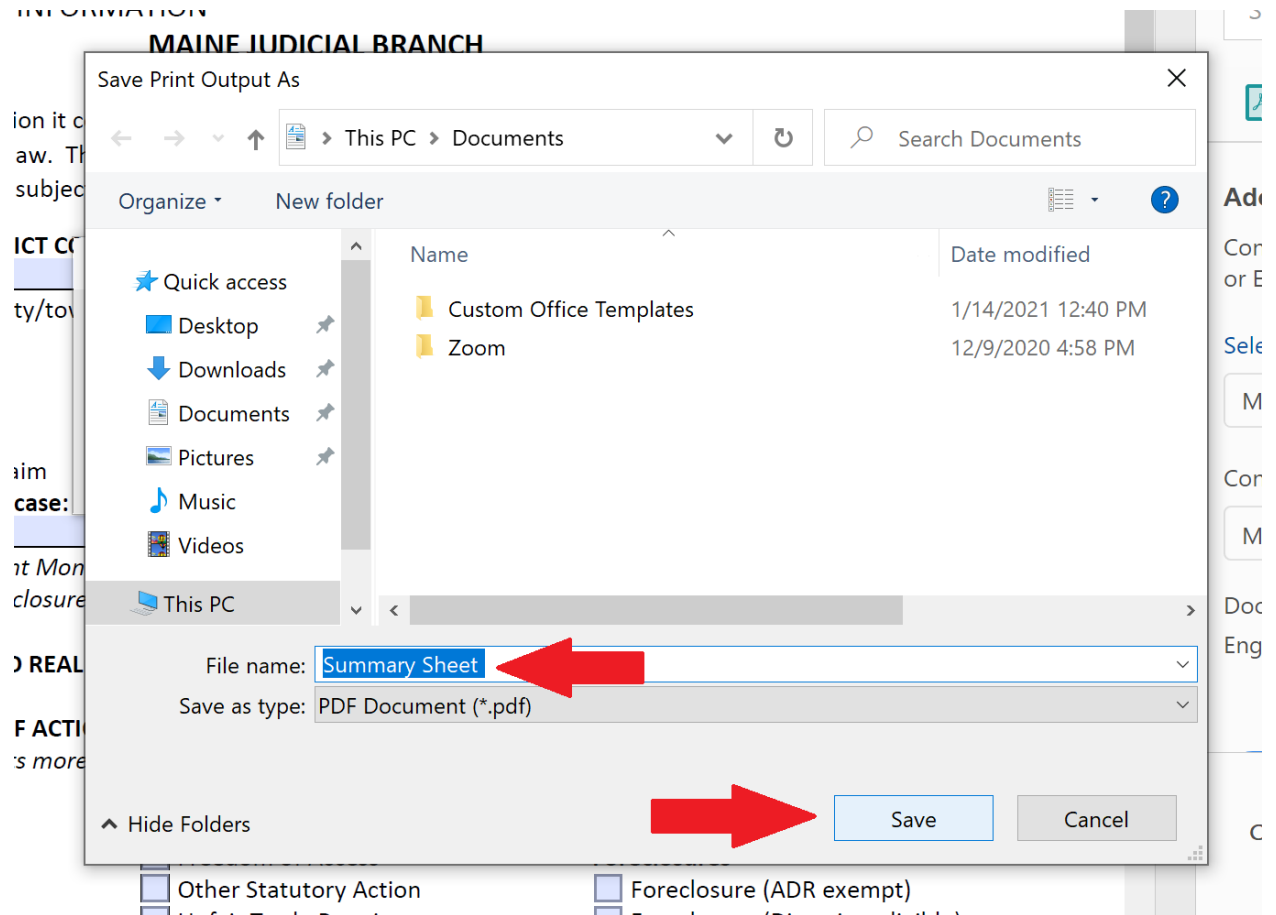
INFORMATION
MAINE JUDICIAL BRANCH

ion it c
aw. Th
subjec

ICT CO

ty/tov

aim
case:

nt Mon
closure

REAL

F ACTI
s more

Save Print Output As

This PC > Documents

Search Documents

Organize
New folder

Quick access
Desktop
Downloads
Documents
Pictures
Music
Videos
This PC

| Name | Date modified |
|---|---|
| Custom Office Templates | 1/14/2021 12:40 PM |
| Zoom | 12/9/2020 4:58 PM |

File name: Summary Sheet
Save as type: PDF Document (*.pdf)

Hide Folders
Save
Cancel

Ad
Co
or E
Sele
M
Co
M
Do
Eng

Other Statutory Action
Foreclosure (ADR exempt)